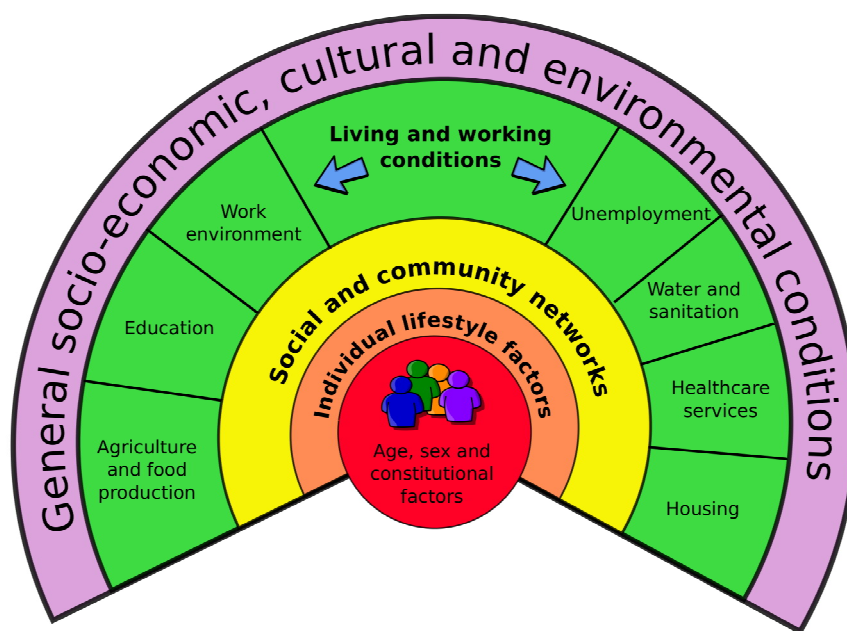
General socio-economic, cultural and environmental conditions

Living and working conditions

Work environment

Education

Agriculture and food production

Unemployment

Water and sanitation

Healthcare services

Housing

Social and community networks

Individual lifestyle factors

Age, sex and constitutional factors